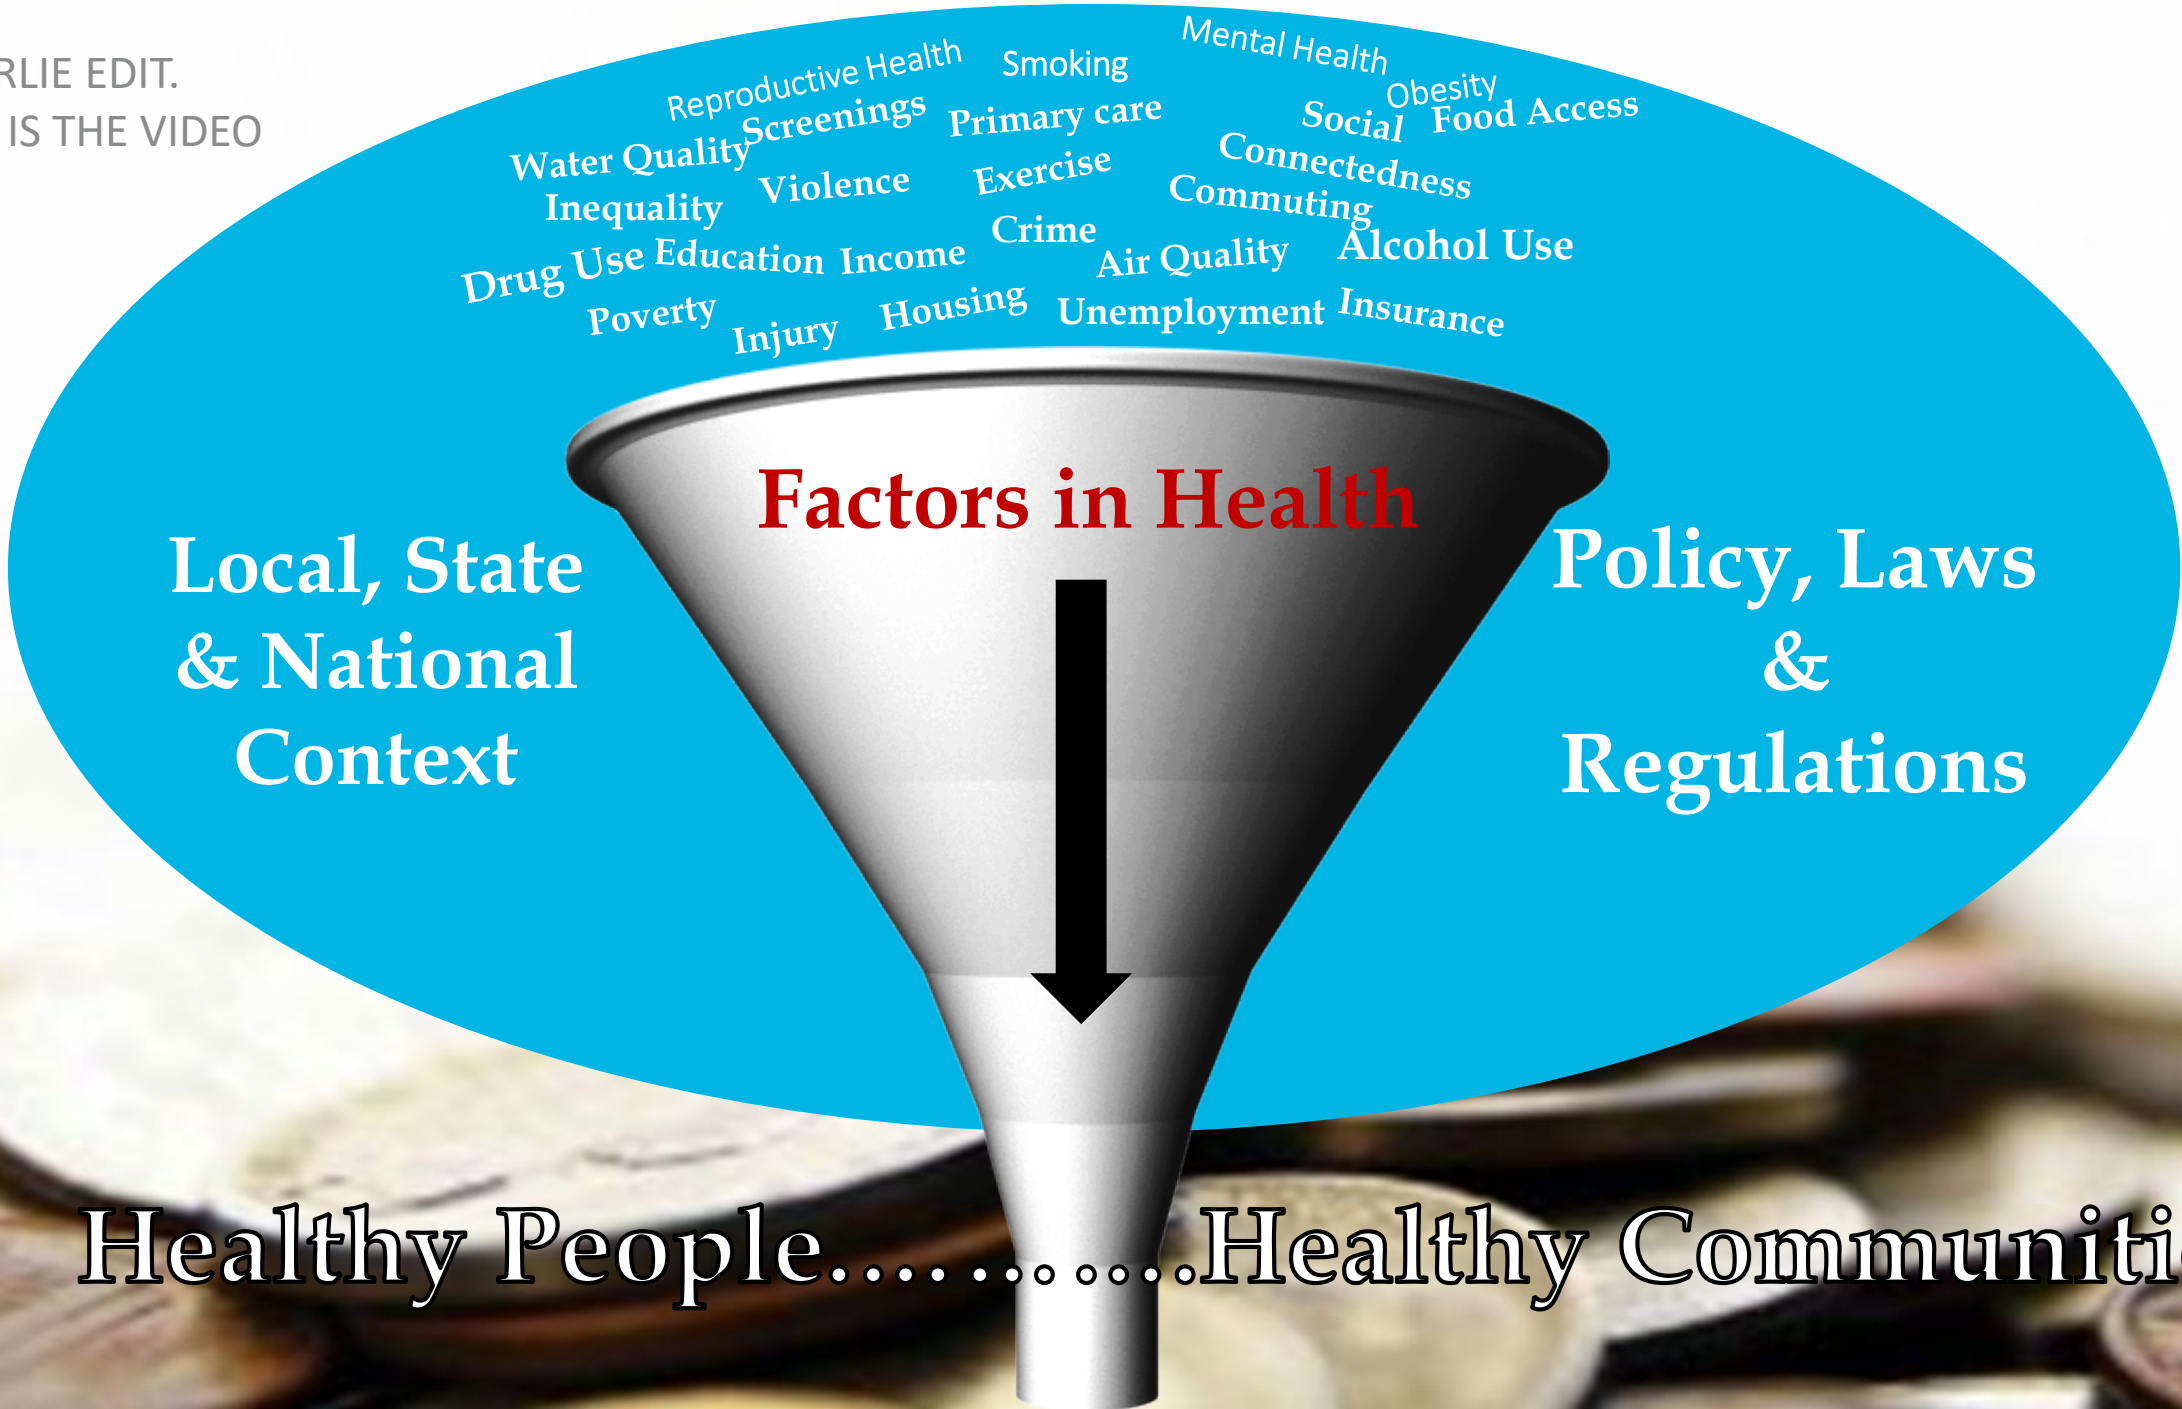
RLIE EDIT.
IS THE VIDEO

Reproductive Health Smoking Mental Health
Water Quality Screenings Primary care Social Obesity Food Access
Inequality Violence Exercise Connectedness
Commuting
Drug Use Education Income Crime Air Quality Alcohol Use
Poverty Injury Housing Unemployment Insurance

Factors in Health

Local, State & National Context

Policy, Laws & Regulations

Healthy People………….Healthy Communiti